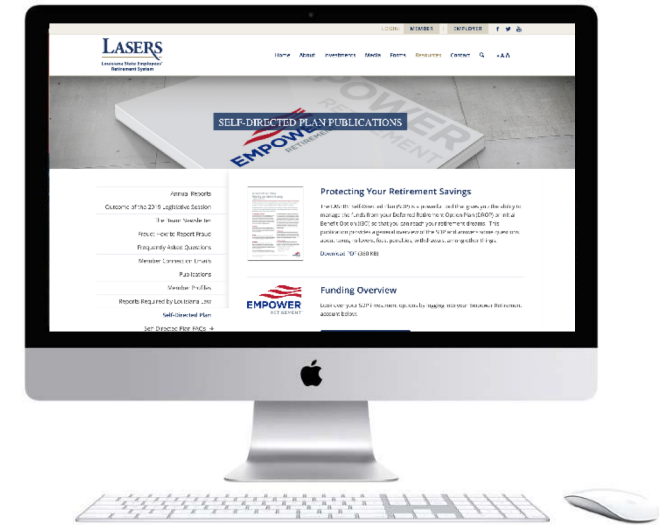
LOGIN: MEMBER EMPLOYER

LASERS
Louisiana State Employees' Retirement System

Home About Investments Media Forms Resources Contact +A A

SELF-DIRECTED PLAN PUBLICATIONS

EMPOWER RETIREMENT

Annual Reports
Outcome of the 2019 Legislative Session
The Team Newsletter
Fraud - How to Report Fraud
Frequently Asked Questions
Member Connection Emails
Publications
Member Profiles
Reports Required by Louisiana Law
Self-Directed Plan
Self-Directed Plan FAQs

Protecting Your Retirement Savings

The LASERS Self-Directed Plan (SDP) is a powerful tool that gives you the ability to manage the funds from your Deferred Retirement Option Plan (DROP) or Initial Benefit Option (IBO) so that you can reach your retirement dreams. This publication provides a general overview of the SDP and answers some questions about taxes, rollovers, fees, penalties, withdrawals, among other things.

Download PDF (368 KB)

EMPOWER RETIREMENT

Funding Overview

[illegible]